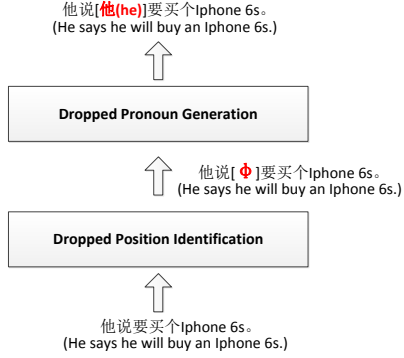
他说[他(he)]要买个Iphone 6s。
(He says he will buy an Iphone 6s.)

Dropped Pronoun Generation

他说[ Φ ]要买个Iphone 6s。
(He says he will buy an Iphone 6s.)

Dropped Position Identification

他说要买个Iphone 6s。
(He says he will buy an Iphone 6s.)